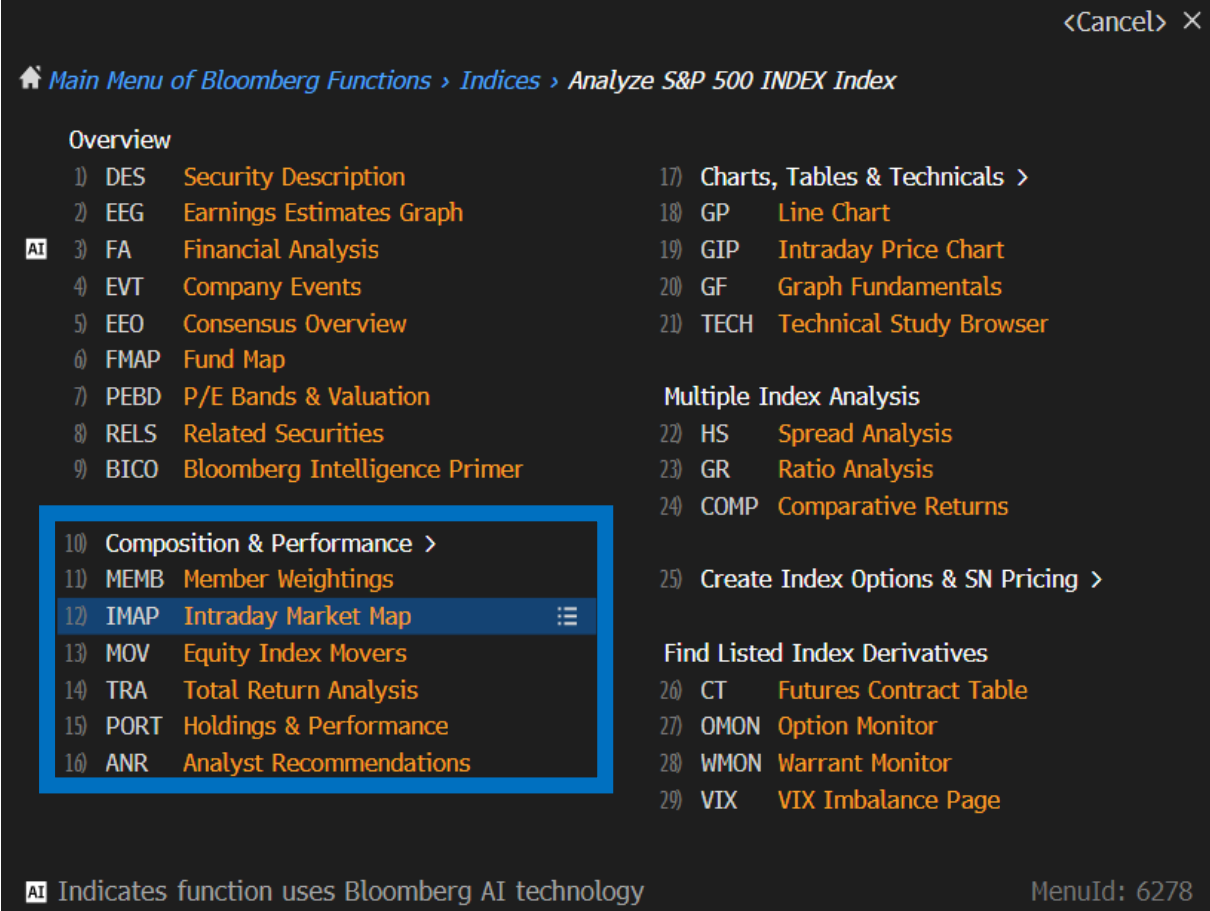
<Cancel> ✕

Main Menu of Bloomberg Functions › Indices › Analyze S&P 500 INDEX Index

Overview
1) DES Security Description
2) EEG Earnings Estimates Graph
AI 3) FA Financial Analysis
4) EVT Company Events
5) EEO Consensus Overview
6) FMAP Fund Map
7) PEBD P/E Bands & Valuation
8) RELS Related Securities
9) BICO Bloomberg Intelligence Primer

10) Composition & Performance ›
11) MEMB Member Weightings
12) IMAP Intraday Market Map
13) MOV Equity Index Movers
14) TRA Total Return Analysis
15) PORT Holdings & Performance
16) ANR Analyst Recommendations

17) Charts, Tables & Technicals ›
18) GP Line Chart
19) GIP Intraday Price Chart
20) GF Graph Fundamentals
21) TECH Technical Study Browser

Multiple Index Analysis
22) HS Spread Analysis
23) GR Ratio Analysis
24) COMP Comparative Returns

25) Create Index Options & SN Pricing ›

Find Listed Index Derivatives
26) CT Futures Contract Table
27) OMON Option Monitor
28) WMON Warrant Monitor
29) VIX VIX Imbalance Page

AI Indicates function uses Bloomberg AI technology

MenuId: 6278